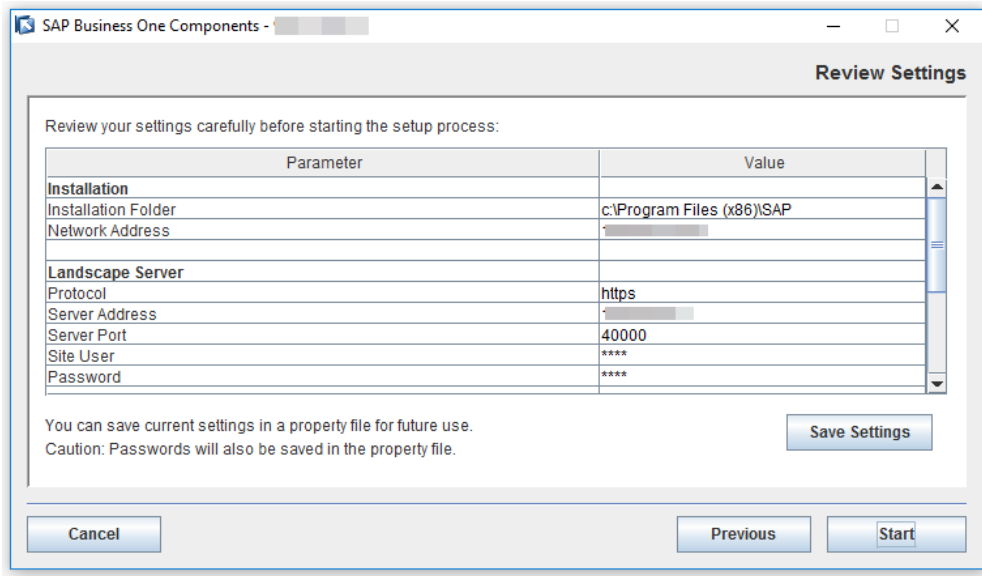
SAP Business One Components - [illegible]

Review Settings

Review your settings carefully before starting the setup process:

| Parameter | Value |
|---|---|
| **Installation** | |
| Installation Folder | c:\Program Files (x86)\SAP |
| Network Address | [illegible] |
| | |
| **Landscape Server** | |
| Protocol | https |
| Server Address | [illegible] |
| Server Port | 40000 |
| Site User | **** |
| Password | **** |

You can save current settings in a property file for future use.
Caution: Passwords will also be saved in the property file.

Save Settings

Cancel

Previous

Start